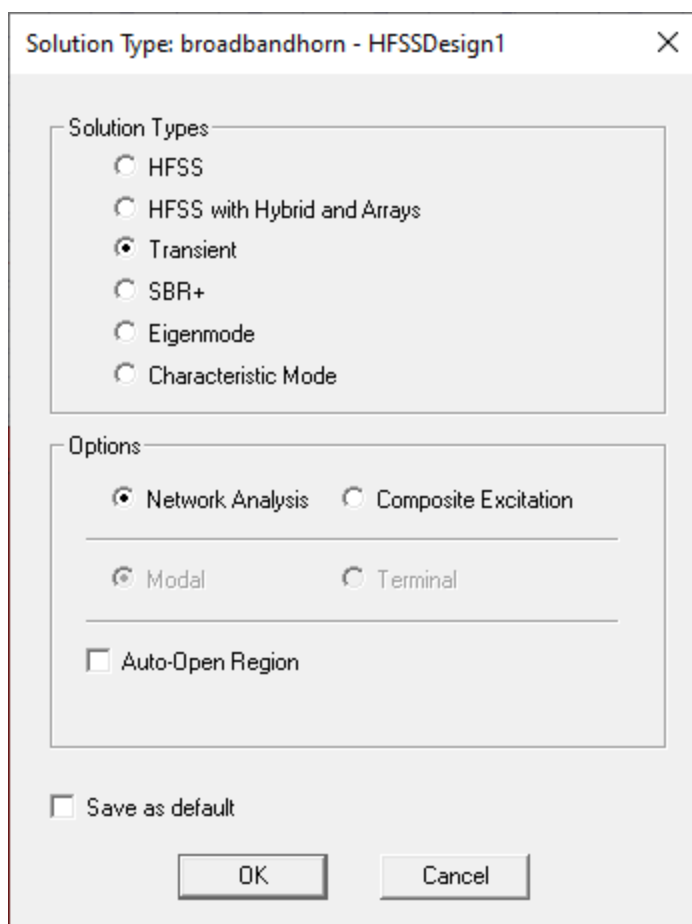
Solution Type: broadbandhorn - HFSSDesign1

×

Solution Types

HFSS

HFSS with Hybrid and Arrays

Transient

SBR+

Eigenmode

Characteristic Mode

Options

Network Analysis

Composite Excitation

Modal

Terminal

Auto-Open Region

Save as default

OK

Cancel